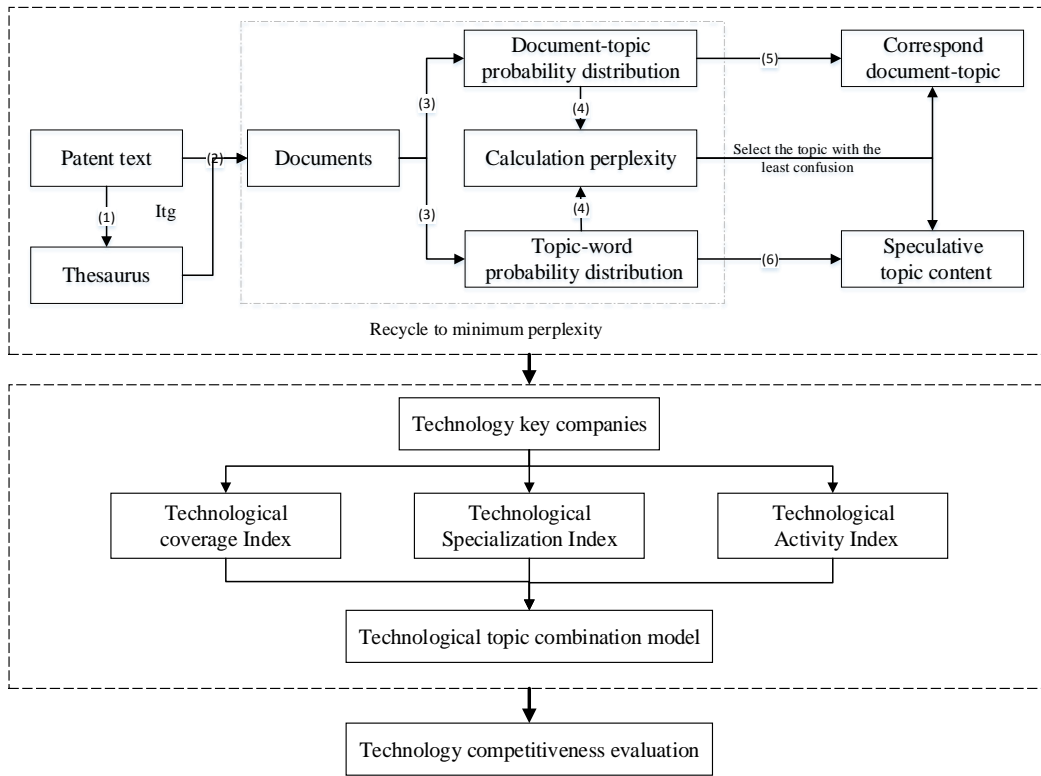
Patent text

(1)

Itg

Thesaurus

(2)

Documents

(3)

(3)

Document-topic probability distribution

(4)

Calculation perplexity

(4)

Topic-word probability distribution

(5)

Correspond document-topic

Select the topic with the least confusion

(6)

Speculative topic content

Recycle to minimum perplexity

Technology key companies

Technological coverage Index

Technological Specialization Index

Technological Activity Index

Technological topic combination model

Technology competitiveness evaluation